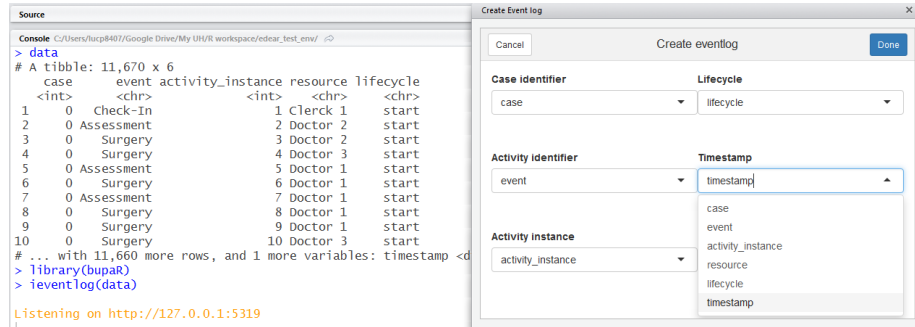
Source

Console C:/Users/lucp8407/Google Drive/My UH/R workspace/edear_test_env/

> data
# A tibble: 11,670 x 6
  case      event activity_instance resource lifecycle
  <int>     <chr>             <int>    <chr>     <chr>
1    0   Check-In                 1 Clerck 1     start
2    0 Assessment                 2 Doctor 2     start
3    0    Surgery                 3 Doctor 2     start
4    0    Surgery                 4 Doctor 3     start
5    0 Assessment                 5 Doctor 1     start
6    0    Surgery                 6 Doctor 1     start
7    0 Assessment                 7 Doctor 1     start
8    0    Surgery                 8 Doctor 1     start
9    0    Surgery                 9 Doctor 1     start
10   0    Surgery                10 Doctor 3     start
# ... with 11,660 more rows, and 1 more variables: timestamp <d
> library(bupaR)
> ieventlog(data)

Listening on http://127.0.0.1:5319

Create Event log

Cancel

Create eventlog

Done

Case identifier

case

Lifecycle

lifecycle

Activity identifier

event

Timestamp

timestamp

case
event
activity_instance
resource
lifecycle
timestamp

Activity instance

activity_instance